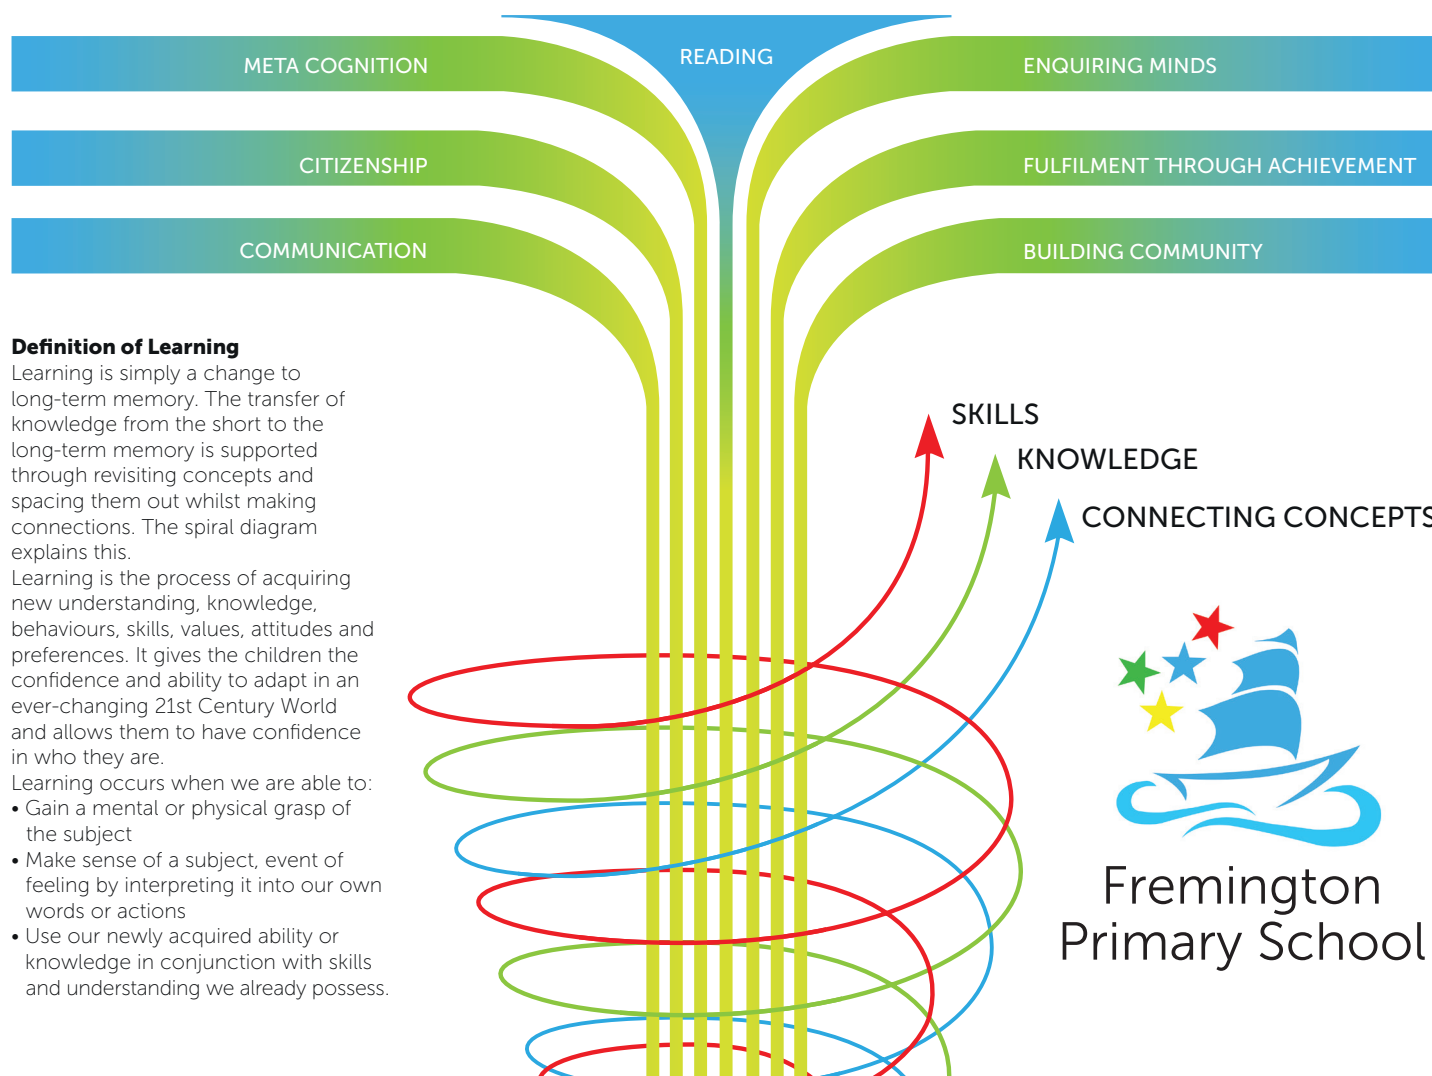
META COGNITION

READING

ENQUIRING MINDS

CITIZENSHIP

FULFILMENT THROUGH ACHIEVEMENT

COMMUNICATION

BUILDING COMMUNITY

**Definition of Learning**
Learning is simply a change to long-term memory. The transfer of knowledge from the short to the long-term memory is supported through revisiting concepts and spacing them out whilst making connections. The spiral diagram explains this.
Learning is the process of acquiring new understanding, knowledge, behaviours, skills, values, attitudes and preferences. It gives the children the confidence and ability to adapt in an ever-changing 21st Century World and allows them to have confidence in who they are.
Learning occurs when we are able to:
• Gain a mental or physical grasp of the subject
• Make sense of a subject, event of feeling by interpreting it into our own words or actions
• Use our newly acquired ability or knowledge in conjunction with skills and understanding we already possess.

SKILLS

KNOWLEDGE

CONNECTING CONCEPTS

Fremington Primary School